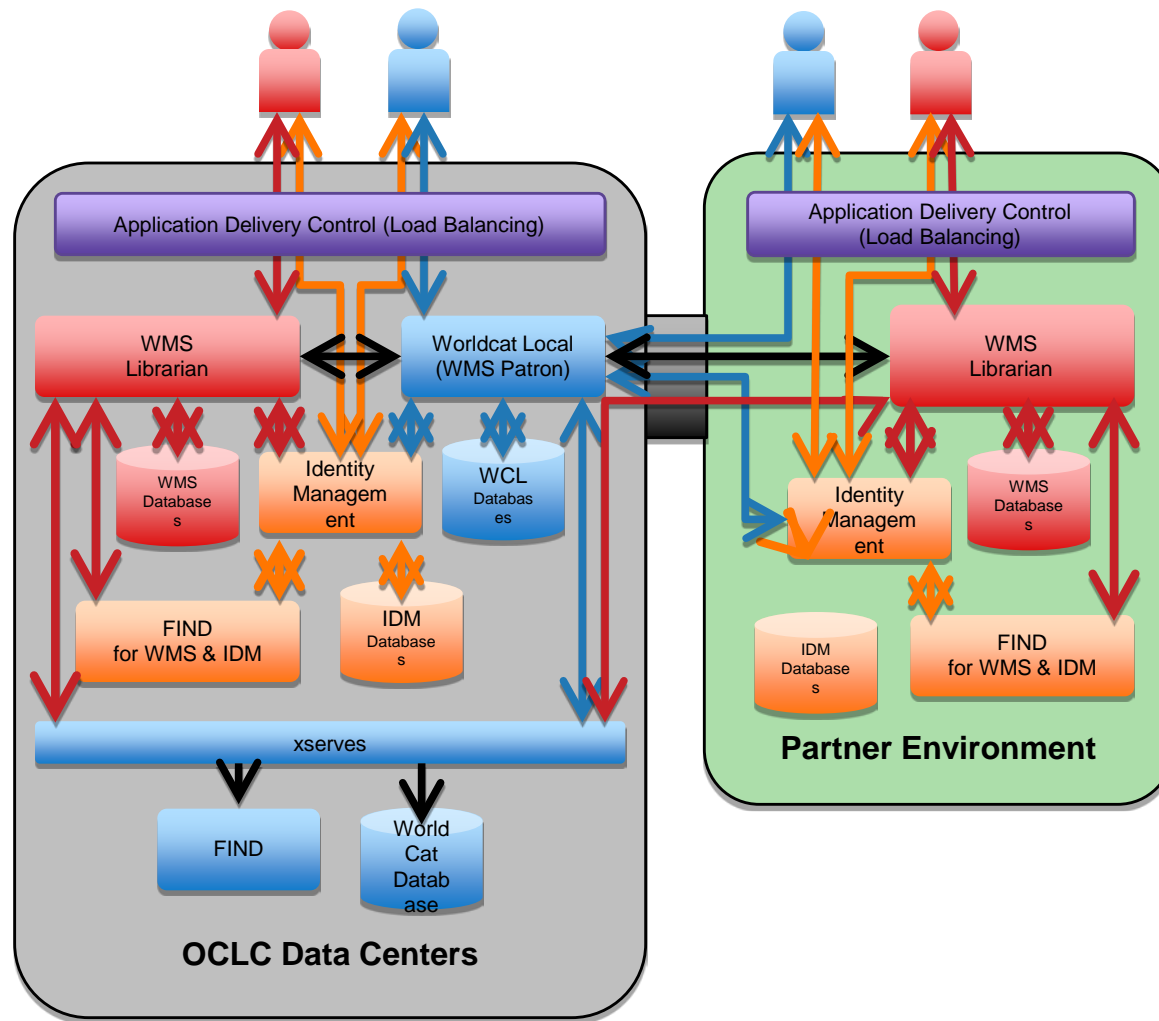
Application Delivery Control (Load Balancing)

WMS Librarian

Worldcat Local (WMS Patron)

WMS Databases

Identity Management

WCL Databases

FIND for WMS & IDM

IDM Databases

xserves

FIND

World Cat Database

OCLC Data Centers

Application Delivery Control (Load Balancing)

WMS Librarian

Identity Management

WMS Databases

IDM Databases

FIND for WMS & IDM

Partner Environment